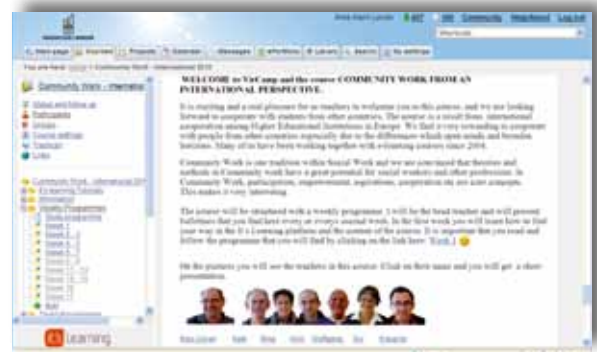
WELCOME to VirCamp and the course COMMUNITY WORK FROM AN INTERNATIONAL PERSPECTIVE.

It is exciting and a real pleasure for us teachers to welcome you to this course, and we are looking forward to cooperate with students from other countries. The course is a result from international cooperation among Higher Educational Institutions in Europe. We find it very rewarding to cooperate with people from other countries especially due to the differences which open minds and broaden horizons. Many of us have been working together with exchange courses since 2004.

Community Work is one tradition within Social Work and we are convinced that theories and methods in Community work have a great potential for social workers and other professions. In Community Work, participation, empowerment, negotiations, cooperation etc are core concepts. This makes it very interesting.

The course will be structured with a weekly programme. I will be the head teacher and will present the course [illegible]. In the first week you will need to find your way in the it's Learning platform and the content of the course. It is important that you read and follow the programme that you will find by clicking on the link here: Week 1

On the pictures you will see the teachers in this course. Click on their name and you will get a short presentation.

Community Work - International

Main page | Overview | Projects | Calendar | Messages | ePortfolio | Library | Search | My settings

You are here: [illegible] > Community Work - International 2010

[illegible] learning